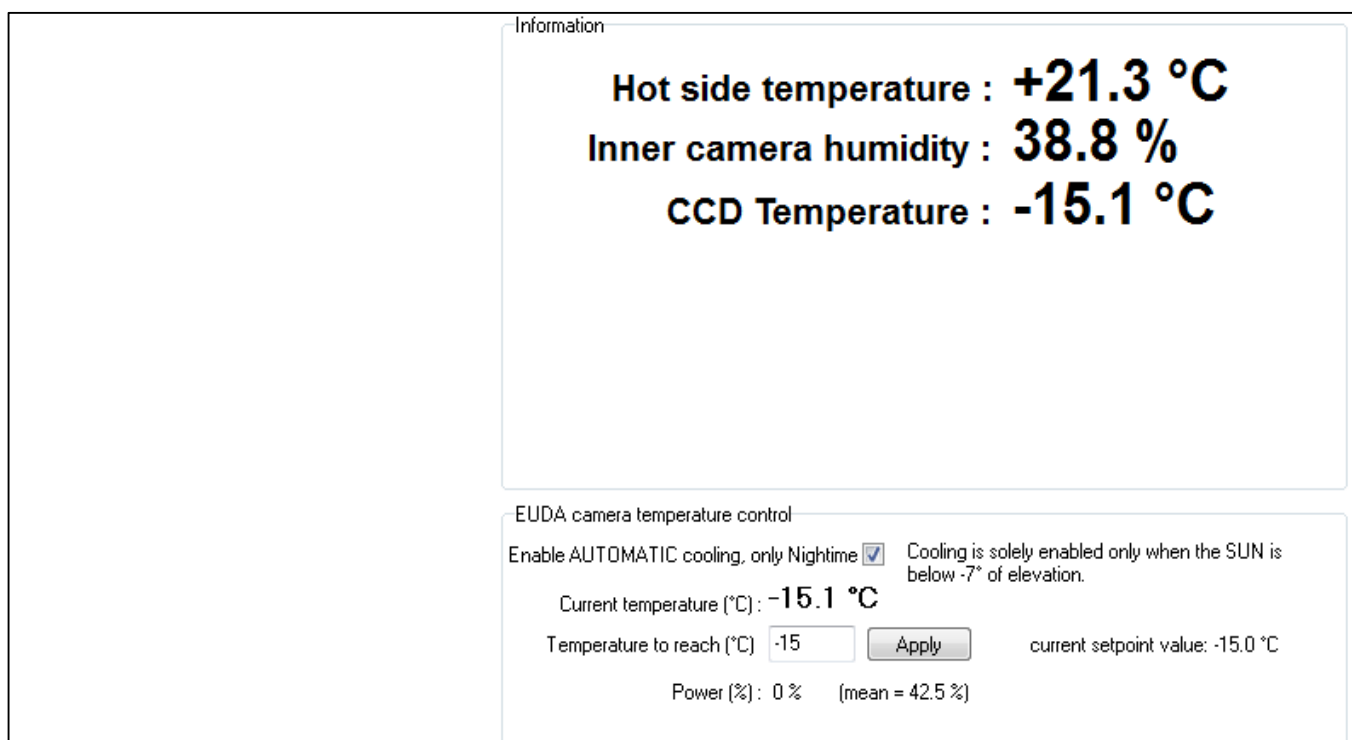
Information

Hot side temperature : +21.3 °C

Inner camera humidity : 38.8 %

CCD Temperature : -15.1 °C

EUDA camera temperature control

Enable AUTOMATIC cooling, only Nightime

Cooling is solely enabled only when the SUN is below -7° of elevation.

Current temperature (°C) : -15.1 °C

Temperature to reach (°C) -15 Apply

current setpoint value: -15.0 °C

Power (%) : 0 % (mean = 42.5 %)